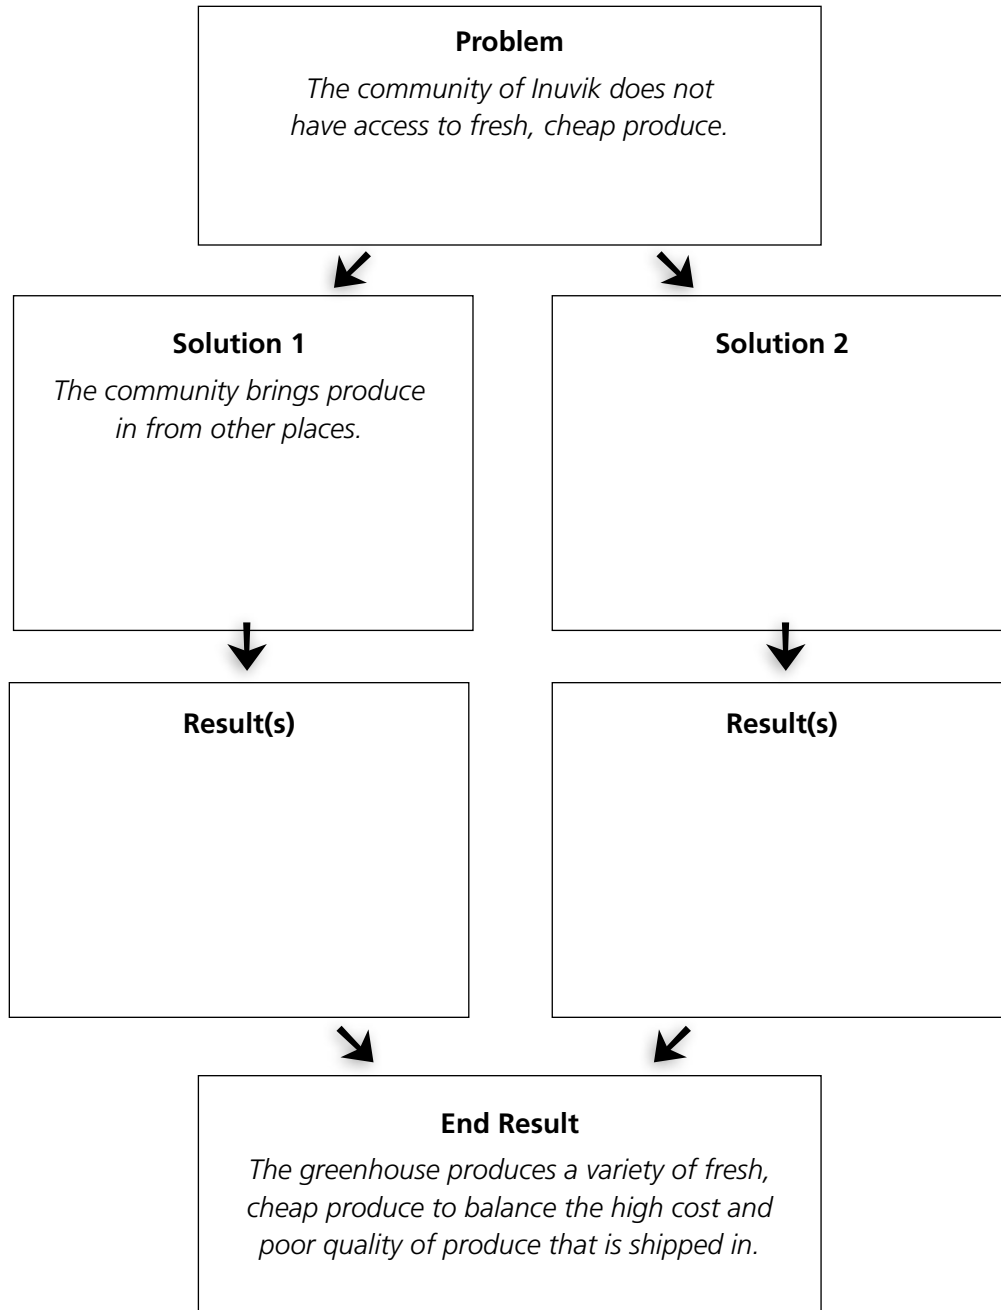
Problem

The community of Inuvik does not have access to fresh, cheap produce.

Solution 1

The community brings produce in from other places.

Solution 2

Result(s)

Result(s)

End Result

The greenhouse produces a variety of fresh, cheap produce to balance the high cost and poor quality of produce that is shipped in.